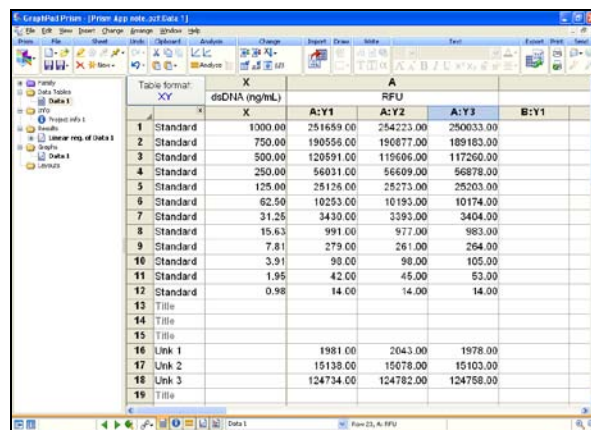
GraphPad Prism - [Prism App note.pzf:Data 1]

File Edit View Insert Change Arrange Window Help

Prism File Sheet Undo Clipboard Analysis Change Import Draw Write Text Export Print Send

Family
Data Tables
Data 1
Info
Project info 1
Results
Linear reg. of Data 1
Graphs
Data 1
Layouts

| Table format: XY | | X | A | | | |
|---|---|---|---|---|---|---|
| | | dsDNA (ng/mL) | RFU | | | |
| | | X | A:Y1 | A:Y2 | A:Y3 | B:Y1 |
| 1 | Standard | 1000.00 | 251659.00 | 254223.00 | 250033.00 | |
| 2 | Standard | 750.00 | 190556.00 | 190877.00 | 189183.00 | |
| 3 | Standard | 500.00 | 120591.00 | 119606.00 | 117260.00 | |
| 4 | Standard | 250.00 | 56031.00 | 56609.00 | 56878.00 | |
| 5 | Standard | 125.00 | 25126.00 | 25273.00 | 25203.00 | |
| 6 | Standard | 62.50 | 10253.00 | 10193.00 | 10174.00 | |
| 7 | Standard | 31.25 | 3430.00 | 3393.00 | 3404.00 | |
| 8 | Standard | 15.63 | 991.00 | 977.00 | 983.00 | |
| 9 | Standard | 7.81 | 279.00 | 261.00 | 264.00 | |
| 10 | Standard | 3.91 | 98.00 | 98.00 | 105.00 | |
| 11 | Standard | 1.95 | 42.00 | 45.00 | 53.00 | |
| 12 | Standard | 0.98 | 14.00 | 14.00 | 14.00 | |
| 13 | Title | | | | | |
| 14 | Title | | | | | |
| 15 | Title | | | | | |
| 16 | Unk 1 | | 1981.00 | 2043.00 | 1978.00 | |
| 17 | Unk 2 | | 15138.00 | 15078.00 | 15103.00 | |
| 18 | Unk 3 | | 124734.00 | 124782.00 | 124758.00 | |
| 19 | Title | | | | | |

Data 1
Row 23, A: RFU